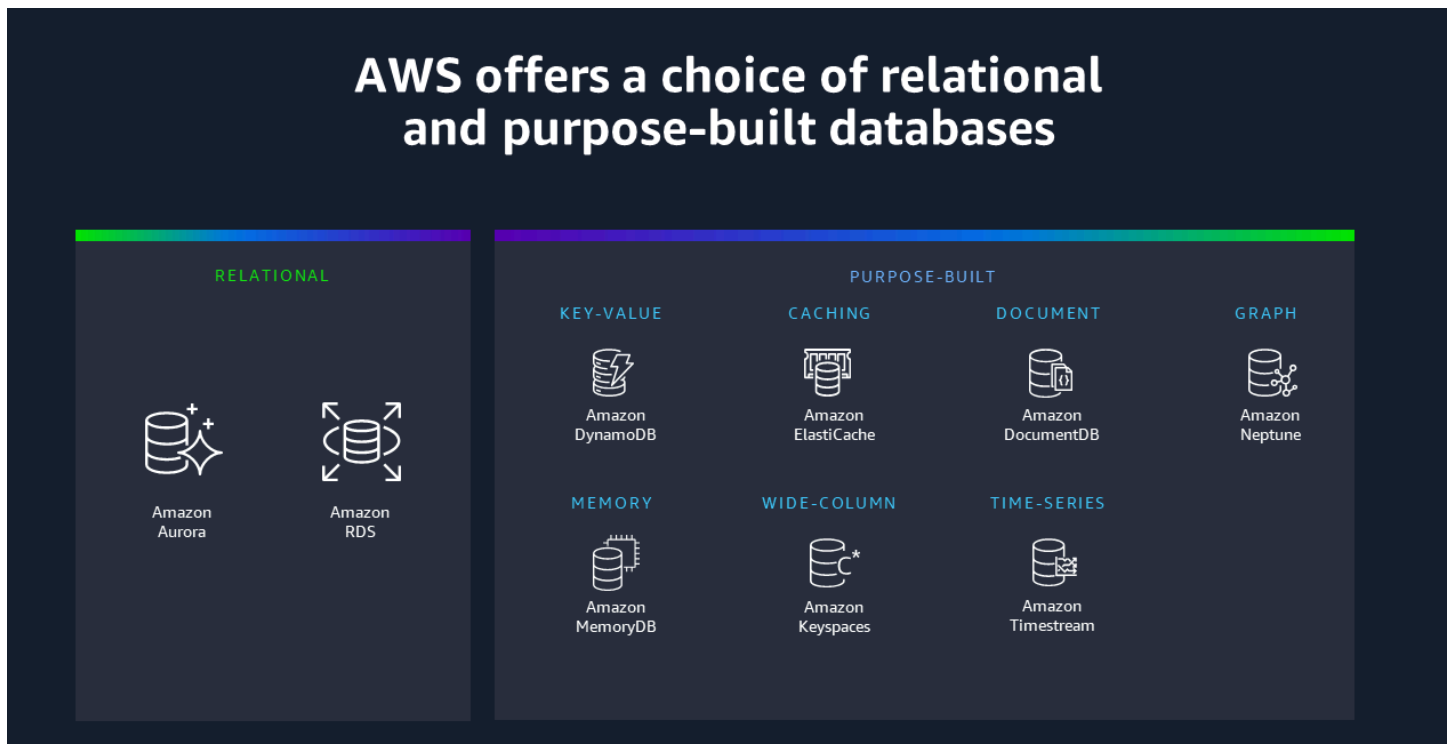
AWS offers a choice of relational and purpose-built databases

RELATIONAL

Amazon Aurora

Amazon RDS

PURPOSE-BUILT

KEY-VALUE

Amazon DynamoDB

CACHING

Amazon ElastiCache

DOCUMENT

Amazon DocumentDB

GRAPH

Amazon Neptune

MEMORY

Amazon MemoryDB

WIDE-COLUMN

Amazon Keyspaces

TIME-SERIES

Amazon Timestream